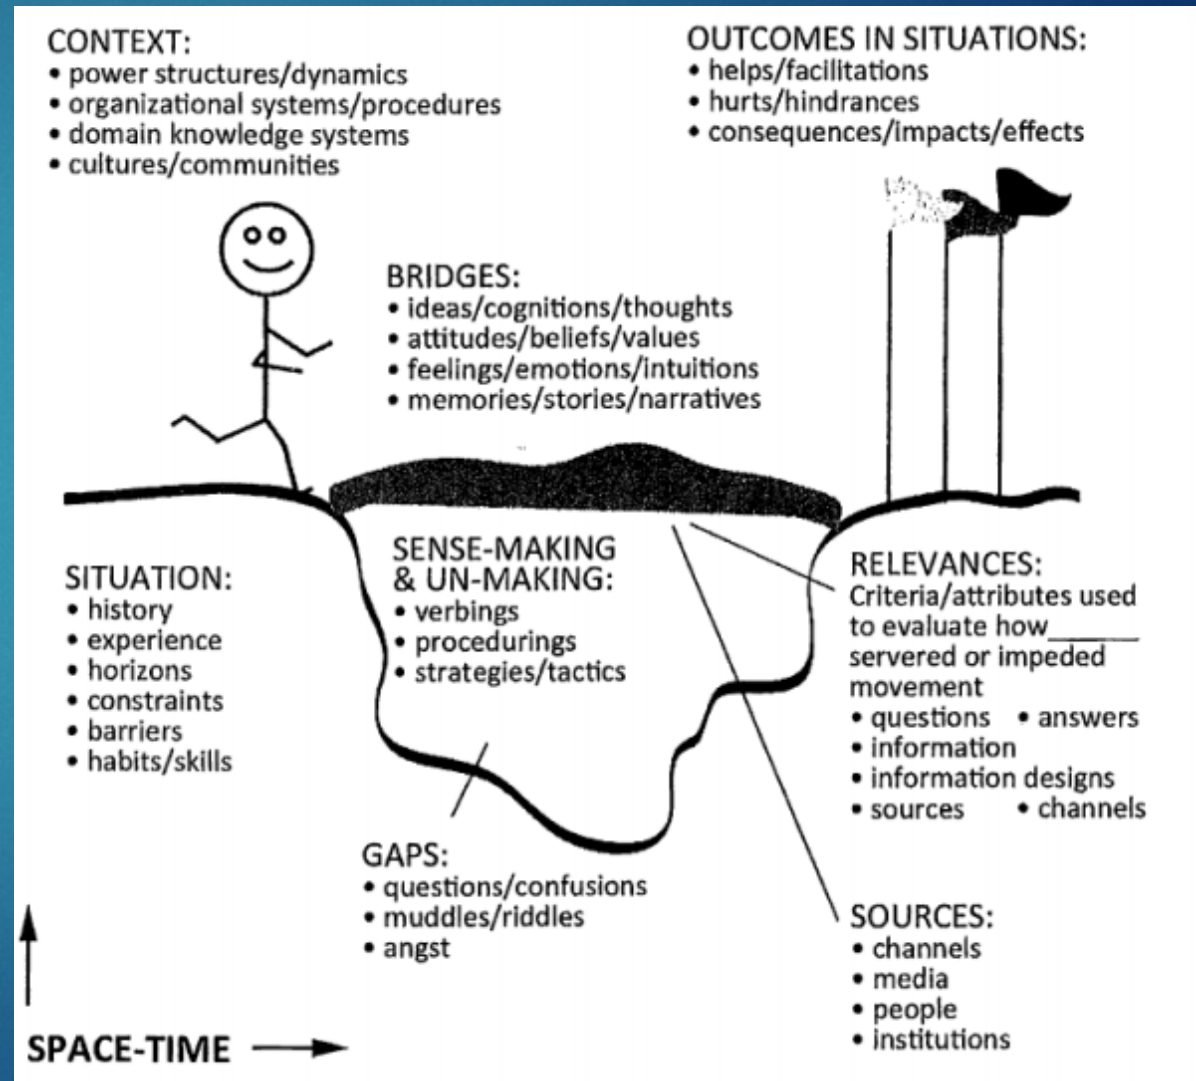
CONTEXT:
• power structures/dynamics
• organizational systems/procedures
• domain knowledge systems
• cultures/communities

OUTCOMES IN SITUATIONS:
• helps/facilitations
• hurts/hindrances
• consequences/impacts/effects

BRIDGES:
• ideas/cognitions/thoughts
• attitudes/beliefs/values
• feelings/emotions/intuitions
• memories/stories/narratives

SITUATION:
• history
• experience
• horizons
• constraints
• barriers
• habits/skills

SENSE-MAKING & UN-MAKING:
• verbings
• procedurings
• strategies/tactics

RELEVANCES:
Criteria/attributes used to evaluate how______ servered or impeded movement
• questions • answers
• information
• information designs
• sources • channels

GAPS:
• questions/confusions
• muddles/riddles
• angst

SOURCES:
• channels
• media
• people
• institutions

SPACE-TIME